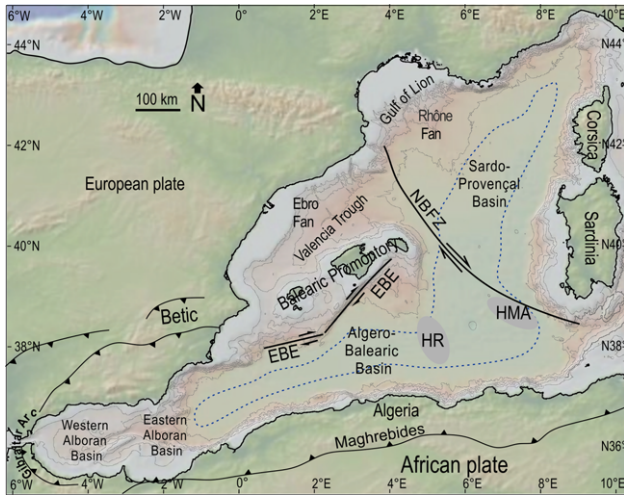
6°W
4°W
2°W
0°
2°E
4°E
6°E
8°E
10°E
44°N
N44°
100 km
N
Gulf of Lion
Rhône Fan
Corsica
42°N
N42°
Sardo-Provençal Basin
European plate
Ebro Fan
NBFZ
Valencia Trough
Sardinia
40°N
N40°
Balearic Promontory
EBE
Betic
HMA
38°N
EBE
HR
N38°
Algero-Balearic Basin
Gibraltar Arc
Algeria
Western Alboran Basin
Eastern Alboran Basin
Maghrebides
N36°
African plate
6°W
4°W
2°W
0°
2°E
4°E
6°E
8°E
10°E